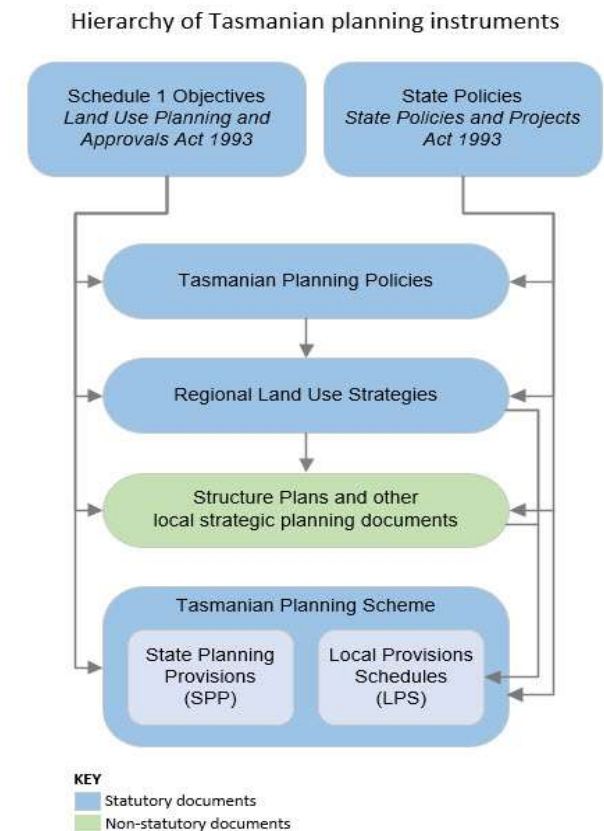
Hierarchy of Tasmanian planning instruments

Schedule 1 Objectives
*Land Use Planning and Approvals Act 1993*

State Policies
*State Policies and Projects Act 1993*

Tasmanian Planning Policies

Regional Land Use Strategies

Structure Plans and other local strategic planning documents

Tasmanian Planning Scheme

State Planning Provisions (SPP)

Local Provisions Schedules (LPS)

KEY
Statutory documents
Non-statutory documents